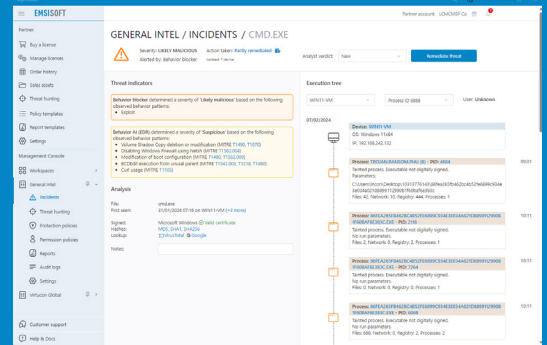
EMSISOFT

Partner account LCMOMSP Co

Partner

Buy a license

Manage licenses

Order history

Sales assets

Threat hunting

Policy templates

Report templates

Settings

Management Console

Workspaces

General Intel

Incidents

Threat hunting

Protection policies

Permission policies

Reports

Audit logs

Settings

Virtucon Global

Customer support

Help & Docs

GENERAL INTEL / INCIDENTS / CMD.EXE

Severity: LIKELY MALICIOUS
Alerted by: Behavior blocker

Action taken: Partly remediated
Updated: 1 device

Analyst verdict: New

Remediate threat

Threat indicators

Behavior blocker determined a severity of 'Likely malicious' based on the following observed behavior patterns:
• Exploit

Behavior AI (EDR) determined a severity of 'Suspicious' based on the following observed behavior patterns:
• Volume Shadow Copy deletion or modification (MITRE T1490, T1070)
• Disabling Windows Firewall using netsh (MITRE T1562.004)
• Modification of boot configuration (MITRE T1490, T1542.003)
• BCDEdit execution from unusual parent (MITRE T1542.003, T1218, T1490)
• Curl usage (MITRE T1105)

Analysis

File: cmd.exe
First seen: 01/07/2024 07:18 on WIN11-VM (+2 more)

Signed: Microsoft Windows Valid certificate
Hashes: MD5, SHA1, SHA256
Lookup: VirusTotal Google

Notes:

Execution tree

WIN11-VM

Process ID 6868

User: Unknown

07/02/2024

Device: WIN11-VM
OS: Windows 11x64
IP: 192.168.242.132

Process: TROJAN.RANSOM.PHU (B) - PID: 4804
Tainted process. Executable not digitally signed.
Parameters:
C:\Users\mom\Desktop\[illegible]
Files: 42, Network: 10, Registry: 444, Processes: 1

09:31

Process: 86FEA263FB462BC4B52FE6BB9C9143EE3A42FEB8B9129B0B 9F6B6AF8E393C.EXE - PID: 2196
Tainted process. Executable not digitally signed.
No run parameters.
Files: 0, Network: 0, Registry: 2, Processes: 1

10:11

Process: 86FEA263FB462BC4B52FE6BB9C9143EE3A42FEB8B9129B0B 9F6B6AF8E393C.EXE - PID: 7264
Tainted process. Executable not digitally signed.
No run parameters.
Files: 0, Network: 0, Registry: 2, Processes: 1

10:11

Process: 86FEA263FB462BC4B52FE6BB9C9143EE3A42FEB8B9129B0B 9F6B6AF8E393C.EXE - PID: 6868
Tainted process. Executable not digitally signed.
No run parameters.
Files: 888, Network: 0, Registry: 2, Processes: 1

10:11